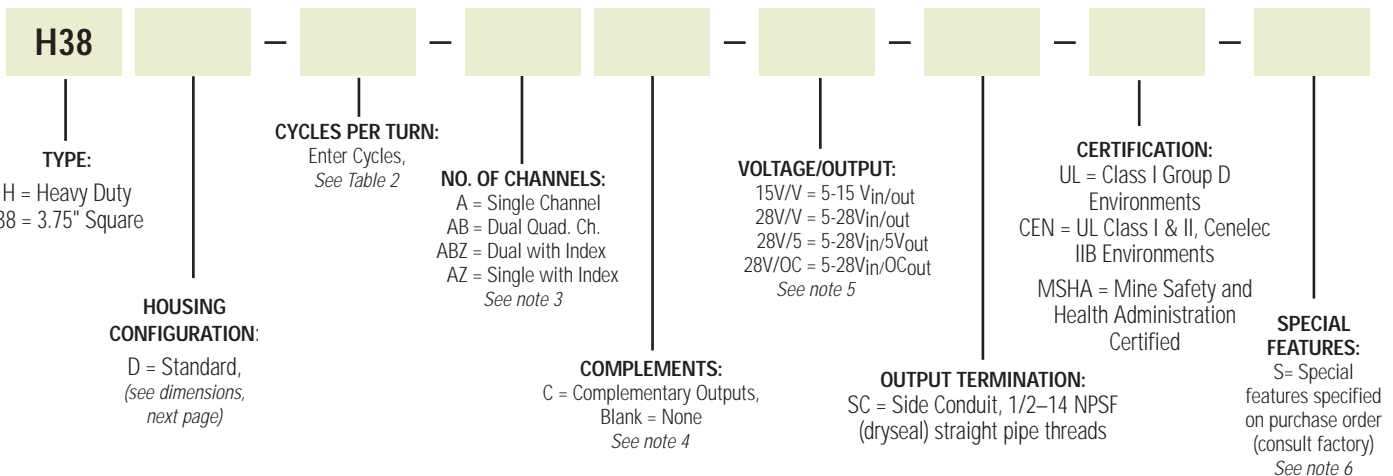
H38 – – – – – –

TYPE:
H = Heavy Duty
38 = 3.75" Square

HOUSING CONFIGURATION:
D = Standard,
(see dimensions, next page)

CYCLES PER TURN:
Enter Cycles,
See Table 2

NO. OF CHANNELS:
A = Single Channel
AB = Dual Quad. Ch.
ABZ = Dual with Index
AZ = Single with Index
See note 3

COMPLEMENTS:
C = Complementary Outputs,
Blank = None
See note 4

VOLTAGE/OUTPUT:
15V/V = 5-15 V$_{in/out}$
28V/V = 5-28V$_{in/out}$
28V/5 = 5-28V$_{in}$/5V$_{out}$
28V/OC = 5-28V$_{in}$/OC$_{out}$
See note 5

OUTPUT TERMINATION:
SC = Side Conduit, 1/2–14 NPSF (dryseal) straight pipe threads

CERTIFICATION:
UL = Class I Group D Environments
CEN = UL Class I & II, Cenelec IIB Environments
MSHA = Mine Safety and Health Administration Certified

SPECIAL FEATURES:
S= Special features specified on purchase order (consult factory)
See note 6